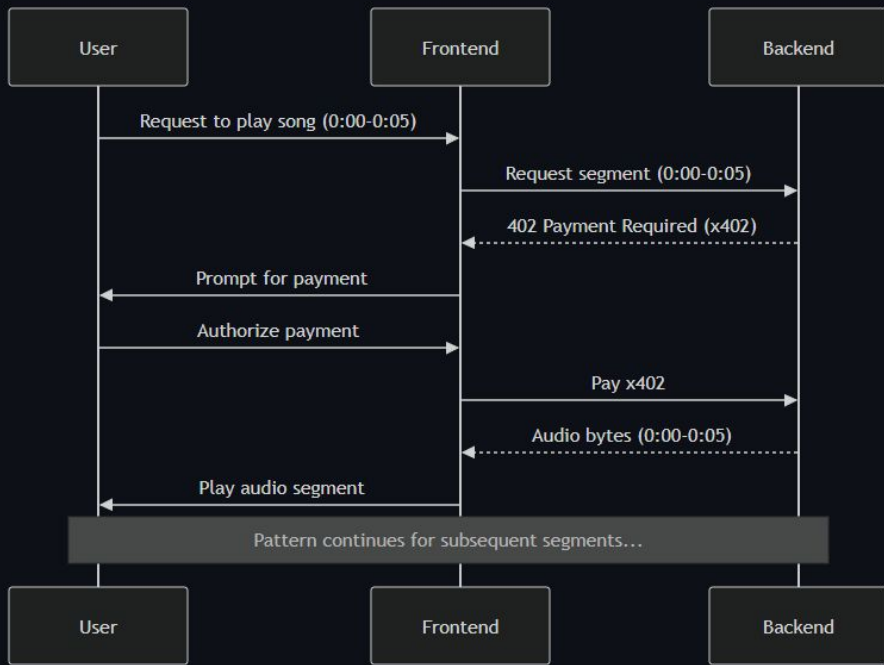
User

Frontend

Backend

Request to play song (0:00-0:05)

Request segment (0:00-0:05)

402 Payment Required (x402)

Prompt for payment

Authorize payment

Pay x402

Audio bytes (0:00-0:05)

Play audio segment

Pattern continues for subsequent segments...

User

Frontend

Backend